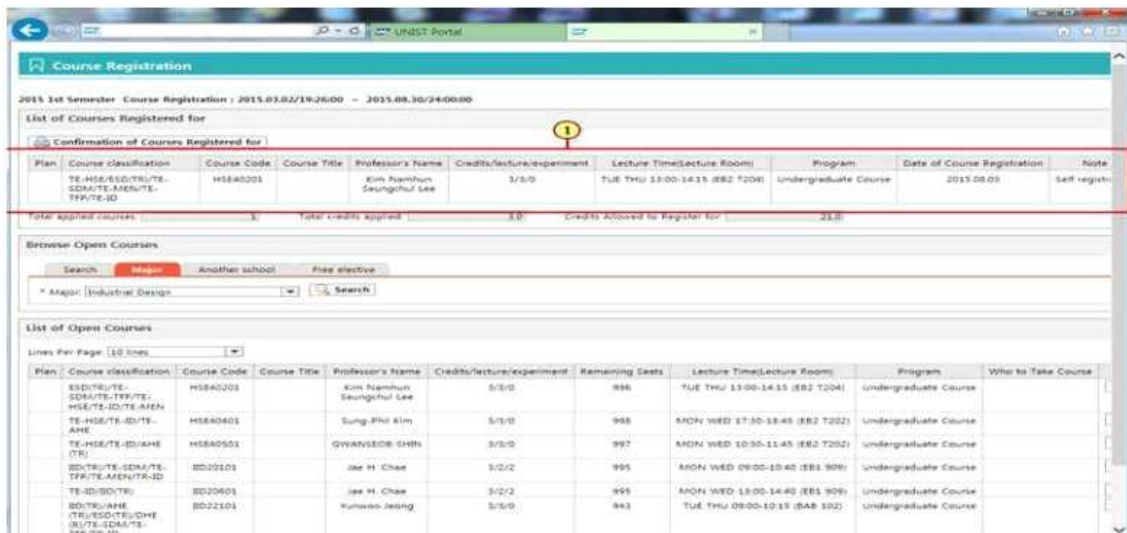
UNIST Portal

Course Registration

2015 1st Semester Course Registration : 2015.03.02/19:26:00 ~ 2015.08.30/24:00:00

List of Courses Registered for

Confirmation of Courses Registered for

1

| Plan | Course classification | Course Code | Course Title | Professor's Name | Credits/lecture/experiment | Lecture Time(Lecture Room) | Program | Date of Course Registration | Note |
|---|---|---|---|---|---|---|---|---|---|
| | TE-HSE/ESD(TR)/TE-SDM/TE-MEN/TE-TFP/TE-ID | HSE40201 | | Kim Namhun Seungchul Lee | 3/3/0 | TUE THU 13:00-14:15 (EB2 T204) | Undergraduate Course | 2015.08.05 | Self registr |

Total applied courses 1 Total credits applied 3.0 Credits Allowed to Register for 21.0

Browse Open Courses

Search Major Another school Free elective

* Major: Industrial Design Search

List of Open Courses

Lines Per Page 10 lines

| Plan | Course classification | Course Code | Course Title | Professor's Name | Credits/lecture/experiment | Remaining Seats | Lecture Time(Lecture Room) | Program | Who to Take Course |
|---|---|---|---|---|---|---|---|---|---|
| | ESD(TR)/TE-SDM/TE-TFP/TE-HSE/TE-ID/TE-MEN | HSE40201 | | Kim Namhun Seungchul Lee | 3/3/0 | 996 | TUE THU 13:00-14:15 (EB2 T204) | Undergraduate Course | |
| | TE-HSE/TE-ID/TE-AHE | HSE40401 | | Sung-Phil Kim | 3/3/0 | 998 | MON WED 17:30-18:45 (EB2 T202) | Undergraduate Course | |
| | TE-HSE/TE-ID/AHE (TR) | HSE40501 | | GWANSEOB SHIN | 3/3/0 | 997 | MON WED 10:30-11:45 (EB2 T202) | Undergraduate Course | |
| | ID(TR)/TE-SDM/TE-TFP/TE-MEN/TR-ID | ID20101 | | Jae H. Chae | 3/2/2 | 995 | MON WED 09:00-10:40 (EB1 909) | Undergraduate Course | |
| | TE-ID/ID(TR) | ID20601 | | Jae H. Chae | 3/2/2 | 995 | MON WED 13:00-14:40 (EB1 909) | Undergraduate Course | |
| | ID(TR)/AHE (TR)/ESD(TR)/DHE (R)/TE-SDM/TE-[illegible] | ID22101 | | Yunwoo Jeong | 3/3/0 | 943 | TUE THU 09:00-10:15 (BAB 102) | Undergraduate Course | |